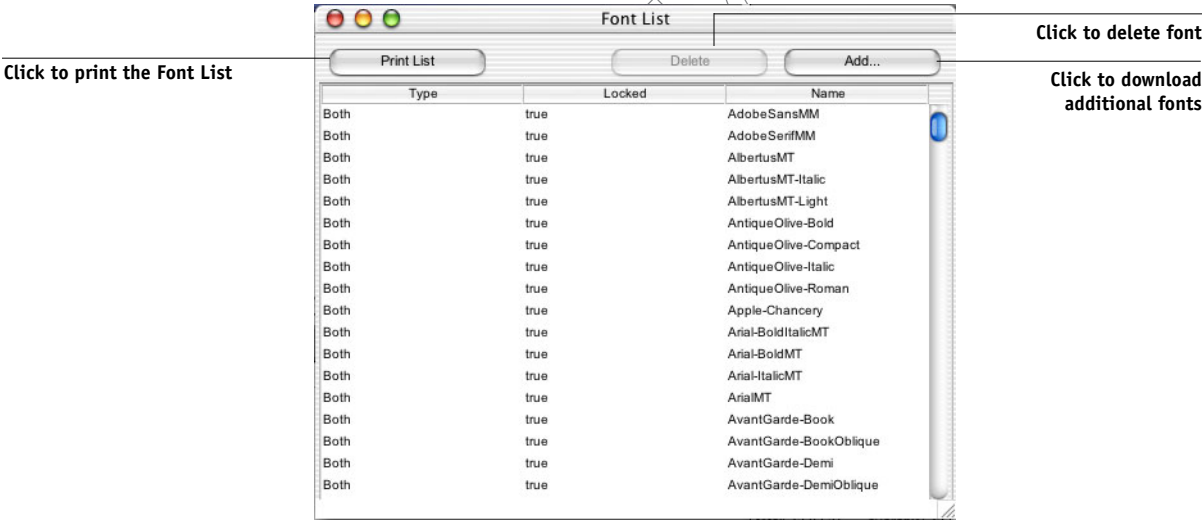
Font List

Click to delete font

Print List

Delete

Add...

Click to print the Font List

Click to download additional fonts

| Type | Locked | Name |
|---|---|---|
| Both | true | AdobeSansMM |
| Both | true | AdobeSerifMM |
| Both | true | AlbertusMT |
| Both | true | AlbertusMT-Italic |
| Both | true | AlbertusMT-Light |
| Both | true | AntiqueOlive-Bold |
| Both | true | AntiqueOlive-Compact |
| Both | true | AntiqueOlive-Italic |
| Both | true | AntiqueOlive-Roman |
| Both | true | Apple-Chancery |
| Both | true | Arial-BoldItalicMT |
| Both | true | Arial-BoldMT |
| Both | true | Arial-ItalicMT |
| Both | true | ArialMT |
| Both | true | AvantGarde-Book |
| Both | true | AvantGarde-BookOblique |
| Both | true | AvantGarde-Demi |
| Both | true | AvantGarde-DemiOblique |